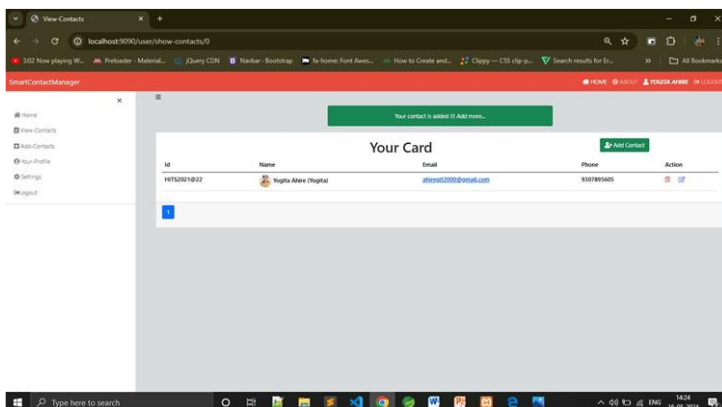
View-Contacts
localhost:9090/user/show-contacts/0
3:02 Now playing W... Preloader - Material... jQuery CDN Navbar - Bootstrap fa-home: Font Awes... How to Create and... Clippy — CSS clip-p... Search results for Er... All Bookmarks
SmartContactManager
HOME ABOUT YOGITA AHIRE LOGOUT
Home
View-Contacts
Add-Contacts
Your-Profile
Settings
Logout
Your contact is added !! Add more...
Your Card
Add Contact

| Id | Name | Email | Phone | Action |
|---|---|---|---|---|
| HITS2021@22 | Yogita Ahire (Yogita) | ahireyt2000@gmail.com | 9307895605 | |

1
Type here to search
ENG 14:24